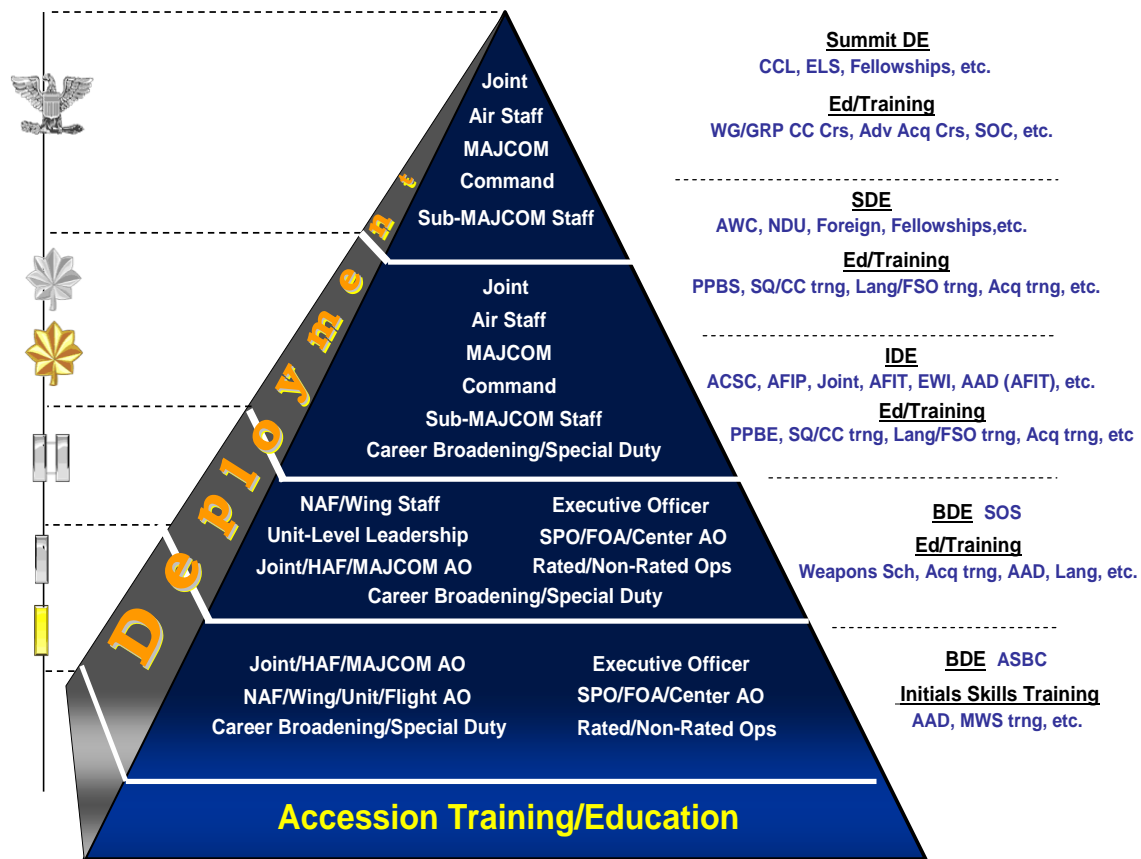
Joint
Air Staff
MAJCOM
Command
Sub-MAJCOM Staff

Joint
Air Staff
MAJCOM
Command
Sub-MAJCOM Staff
Career Broadening/Special Duty

NAF/Wing Staff
Unit-Level Leadership
Joint/HAF/MAJCOM AO

Executive Officer
SPO/FOA/Center AO
Rated/Non-Rated Ops

Career Broadening/Special Duty

Joint/HAF/MAJCOM AO
NAF/Wing/Unit/Flight AO
Career Broadening/Special Duty

Executive Officer
SPO/FOA/Center AO
Rated/Non-Rated Ops

Accession Training/Education

Deployment

Summit DE
CCL, ELS, Fellowships, etc.
Ed/Training
WG/GRP CC Crs, Adv Acq Crs, SOC, etc.

SDE
AWC, NDU, Foreign, Fellowships,etc.
Ed/Training
PPBS, SQ/CC trng, Lang/FSO trng, Acq trng, etc.

IDE
ACSC, AFIP, Joint, AFIT, EWI, AAD (AFIT), etc.
Ed/Training
PPBE, SQ/CC trng, Lang/FSO trng, Acq trng, etc

BDE SOS
Ed/Training
Weapons Sch, Acq trng, AAD, Lang, etc.

BDE ASBC
Initials Skills Training
AAD, MWS trng, etc.